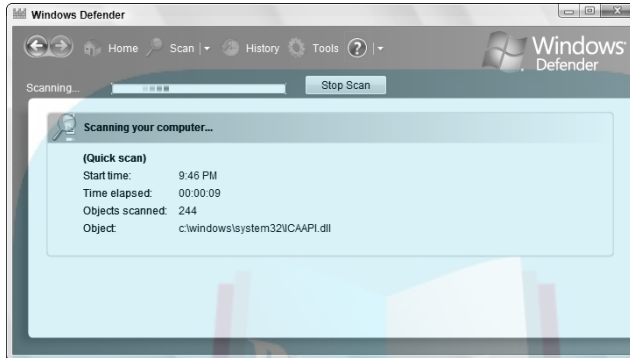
Windows Defender

Home Scan History Tools

Windows Defender

Scanning...

Stop Scan

Scanning your computer...

(Quick scan)

| | |
|---|---|
| Start time: | 9:46 PM |
| Time elapsed: | 00:00:09 |
| Objects scanned: | 244 |
| Object: | c:\windows\system32\ICAAPI.dll |